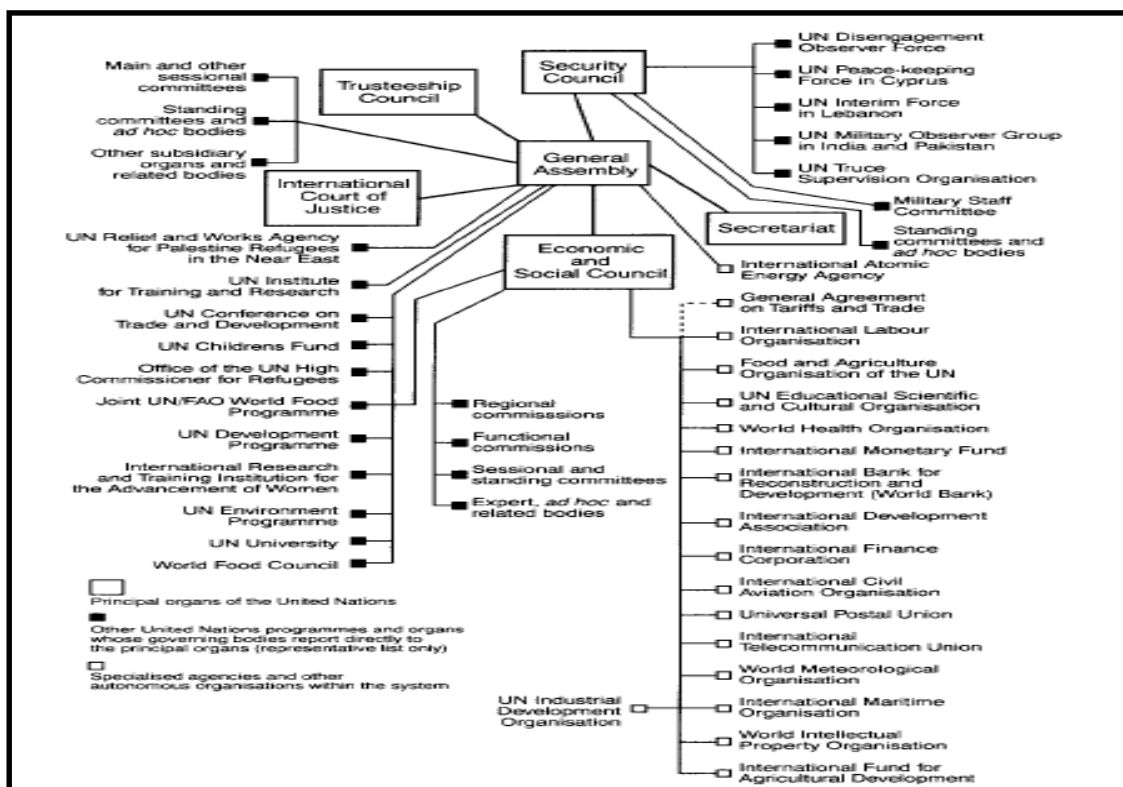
Main and other sessional committees

Standing committees and *ad hoc* bodies

Other subsidiary organs and related bodies

Trusteeship Council

Security Council

UN Disengagement Observer Force

UN Peace-keeping Force in Cyprus

UN Interim Force in Lebanon

UN Military Observer Group in India and Pakistan

UN Truce Supervision Organisation

General Assembly

International Court of Justice

Military Staff Committee

Standing committees and *ad hoc* bodies

Secretariat

UN Relief and Works Agency for Palestine Refugees in the Near East

Economic and Social Council

International Atomic Energy Agency

UN Institute for Training and Research

General Agreement on Tariffs and Trade

UN Conference on Trade and Development

International Labour Organisation

UN Childrens Fund

Food and Agriculture Organisation of the UN

Office of the UN High Commissioner for Refugees

UN Educational Scientific and Cultural Organisation

Joint UN/FAO World Food Programme

World Health Organisation

International Monetary Fund

UN Development Programme

Regional commisssions

Functional commissions

International Research and Training Institution for the Advancement of Women

Sessional and standing committees

International Bank for Reconstruction and Development (World Bank)

Expert, *ad hoc* and related bodies

UN Environment Programme

International Development Association

UN University

International Finance Corporation

World Food Council

Principal organs of the United Nations

International Civil Aviation Organisation

Other United Nations programmes and organs whose governing bodies report directly to the principal organs (representative list only)

Universal Postal Union

Specialised agencies and other autonomous organisations within the system

International Telecommunication Union

World Meteorological Organisation

UN Industrial Development Organisation

International Maritime Organisation

World Intellectual Property Organisation

International Fund for Agricultural Development